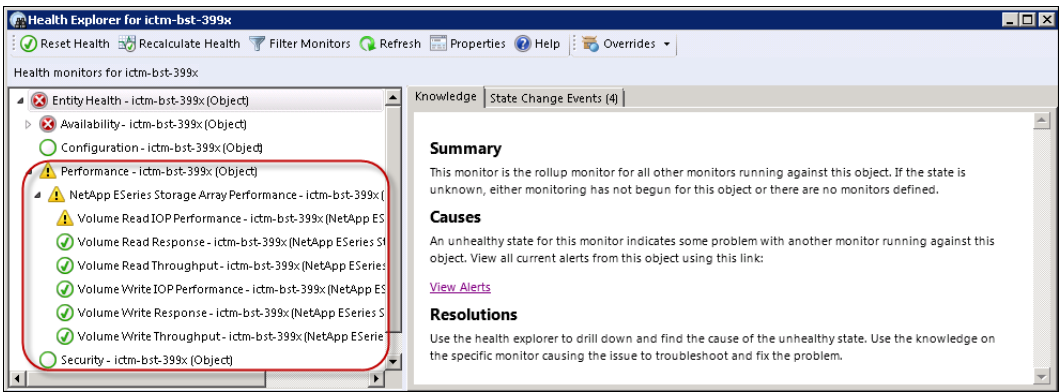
Health Explorer for ictm-bst-399x

Reset Health Recalculate Health Filter Monitors Refresh Properties Help Overrides

Health monitors for ictm-bst-399x

Entity Health - ictm-bst-399x (Object)
Availability - ictm-bst-399x (Object)
Configuration - ictm-bst-399x (Object)
Performance - ictm-bst-399x (Object)
NetApp ESeries Storage Array Performance - ictm-bst-399x (
Volume Read IOP Performance - ictm-bst-399x (NetApp ES
Volume Read Response - ictm-bst-399x (NetApp ESeries S
Volume Read Throughput - ictm-bst-399x (NetApp ESeries
Volume Write IOP Performance - ictm-bst-399x (NetApp ES
Volume Write Response - ictm-bst-399x (NetApp ESeries S
Volume Write Throughput - ictm-bst-399x (NetApp ESeries
Security - ictm-bst-399x (Object)

Knowledge State Change Events (4)

Summary
This monitor is the rollup monitor for all other monitors running against this object. If the state is unknown, either monitoring has not begun for this object or there are no monitors defined.

Causes
An unhealthy state for this monitor indicates some problem with another monitor running against this object. View all current alerts from this object using this link:

View Alerts

Resolutions
Use the health explorer to drill down and find the cause of the unhealthy state. Use the knowledge on the specific monitor causing the issue to troubleshoot and fix the problem.